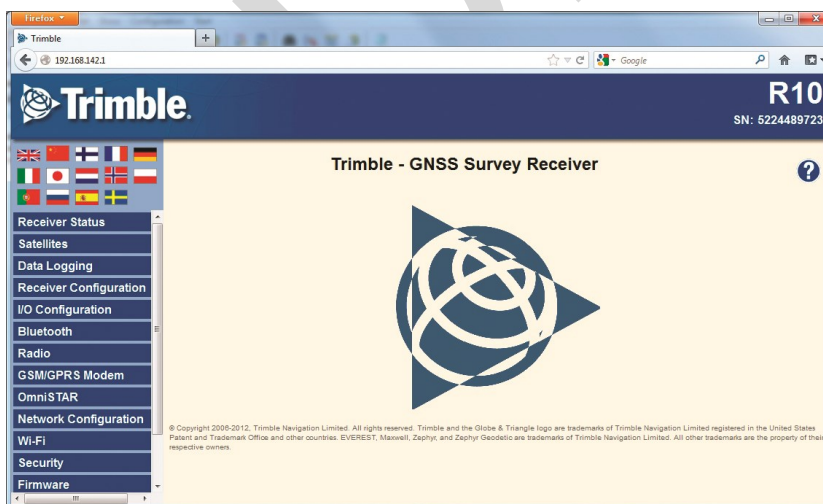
Firefox

Trimble

+

192.168.142.1

Google

Trimble.

R10

SN: 5224489723

Receiver Status

Satellites

Data Logging

Receiver Configuration

I/O Configuration

Bluetooth

Radio

GSM/GPRS Modem

OmniSTAR

Network Configuration

Wi-Fi

Security

Firmware

Trimble - GNSS Survey Receiver

?

© Copyright 2006-2012, Trimble Navigation Limited. All rights reserved. Trimble and the Globe & Triangle logo are trademarks of Trimble Navigation Limited registered in the United States Patent and Trademark Office and other countries. EVEREST, Maxwell, Zephyr, and Zephyr Geodetic are trademarks of Trimble Navigation Limited. All other trademarks are the property of their respective owners.